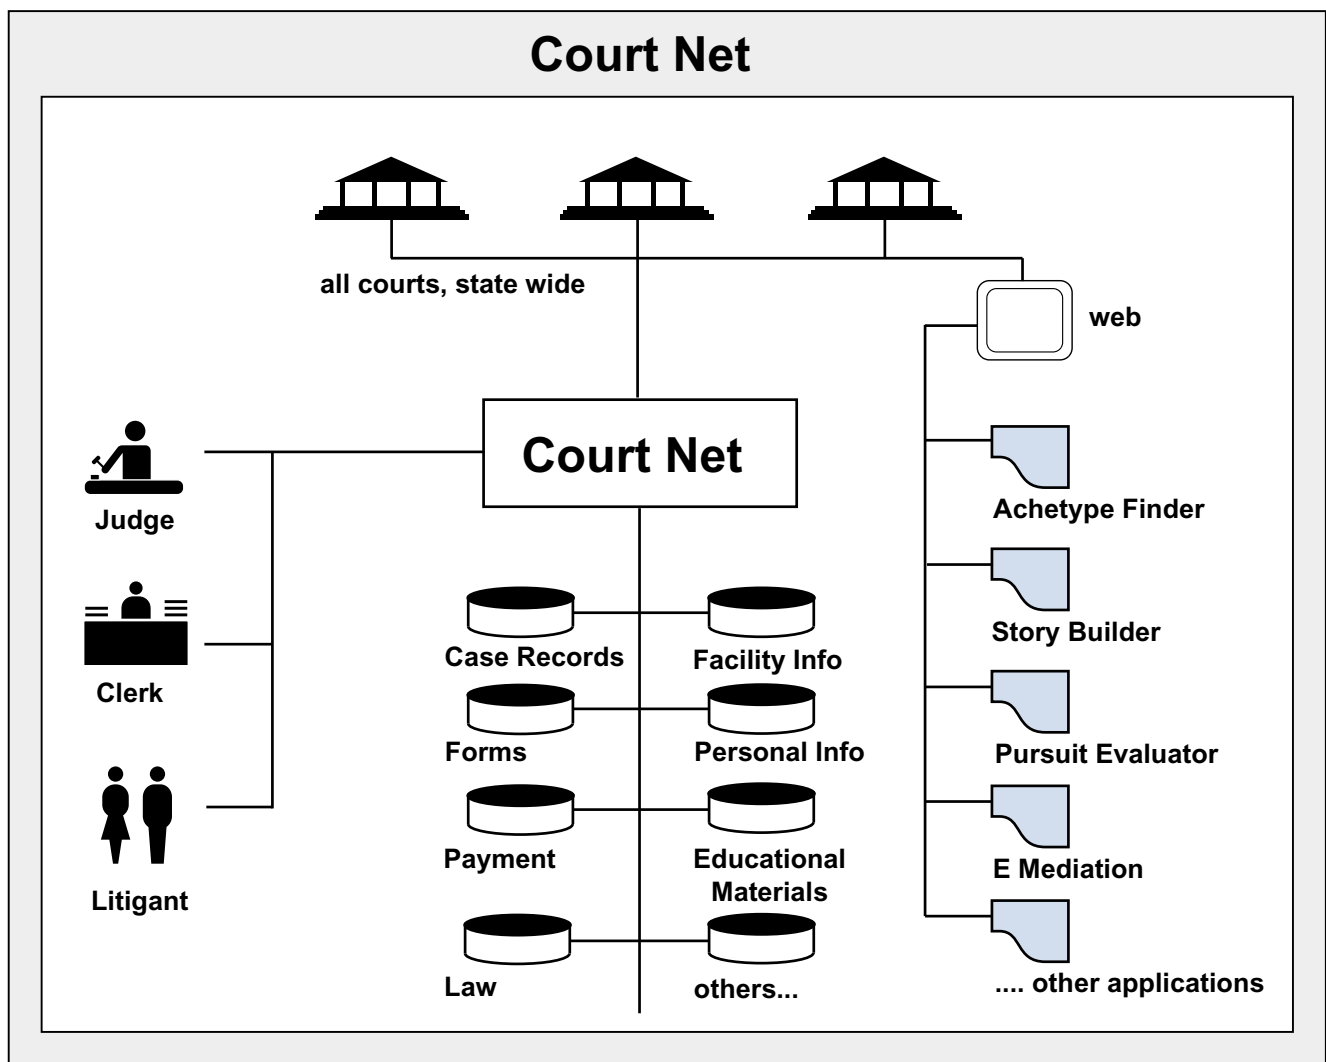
Court Net

all courts, state wide

web

Court Net

Judge

Clerk

Litigant

Case Records

Facility Info

Forms

Personal Info

Payment

Educational Materials

Law

others...

Achetype Finder

Story Builder

Pursuit Evaluator

E Mediation

.... other applications